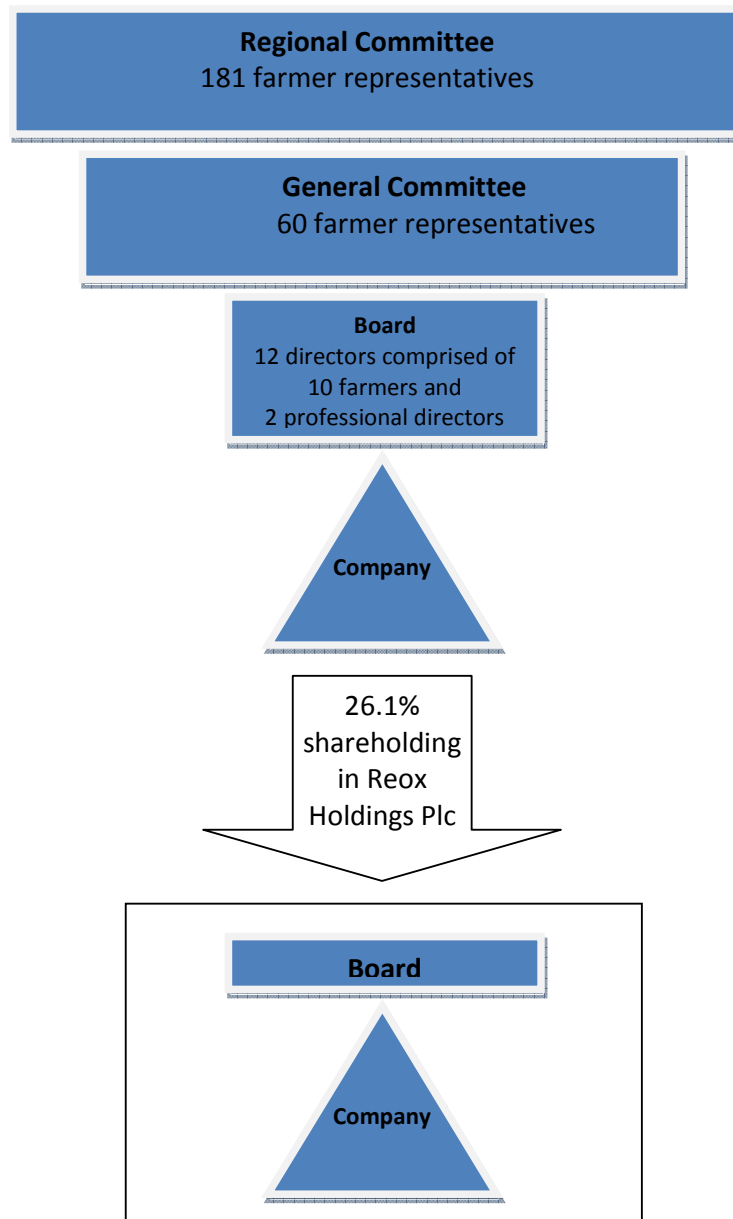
**Regional Committee**
181 farmer representatives

**General Committee**
60 farmer representatives

**Board**
12 directors comprised of 10 farmers and 2 professional directors

**Company**

26.1% shareholding in Reox Holdings Plc

**Board**

**Company**